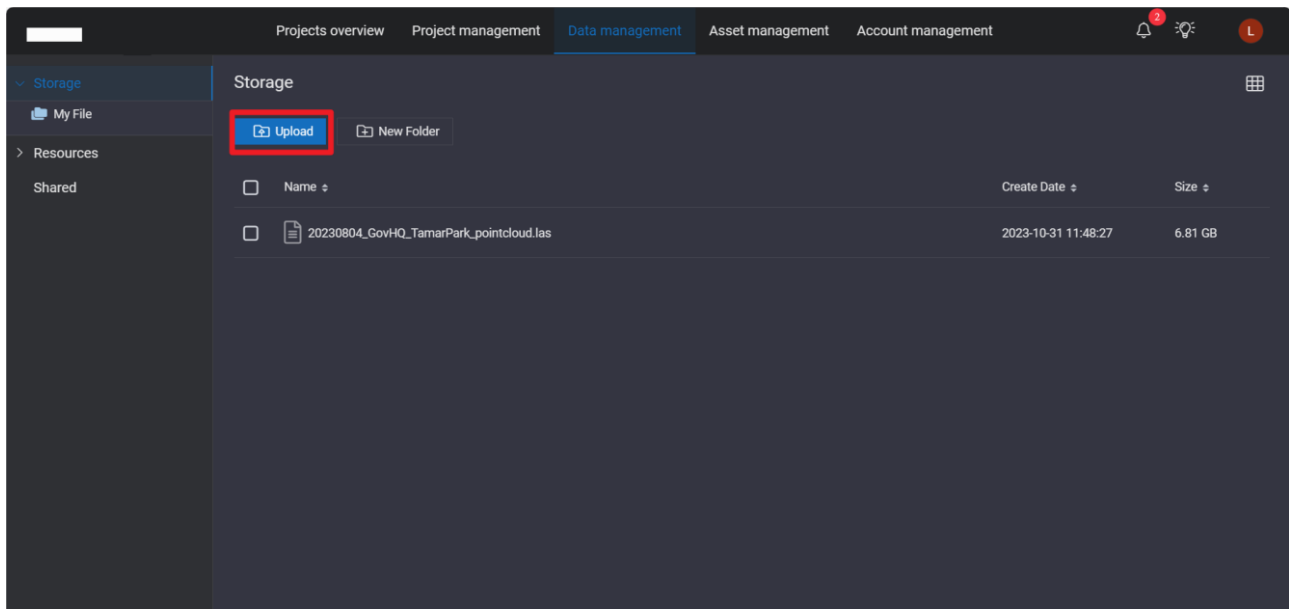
Projects overview Project management Data management Asset management Account management

2

L

Storage

My File

Resources

Shared

Storage

Upload

New Folder

| | Name | Create Date | Size |
|---|---|---|---|
| | 20230804_GovHQ_TamarPark_pointcloud.las | 2023-10-31 11:48:27 | 6.81 GB |